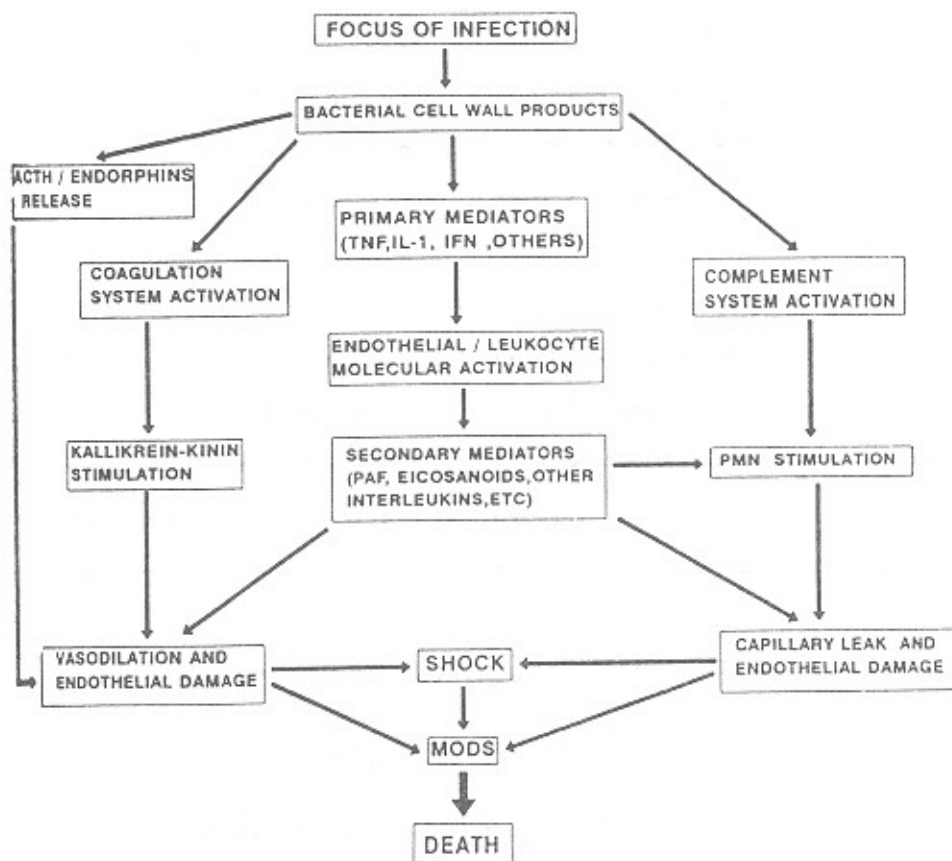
FOCUS OF INFECTION

BACTERIAL CELL WALL PRODUCTS

ACTH / ENDORPHINS RELEASE

PRIMARY MEDIATORS (TNF,IL-1, IFN ,OTHERS)

COAGULATION SYSTEM ACTIVATION

COMPLEMENT SYSTEM ACTIVATION

ENDOTHELIAL / LEUKOCYTE MOLECULAR ACTIVATION

KALLIKREIN-KININ STIMULATION

SECONDARY MEDIATORS (PAF, EICOSANOIDS,OTHER INTERLEUKINS,ETC)

PMN STIMULATION

VASODILATION AND ENDOTHELIAL DAMAGE

SHOCK

CAPILLARY LEAK AND ENDOTHELIAL DAMAGE

MODS

DEATH